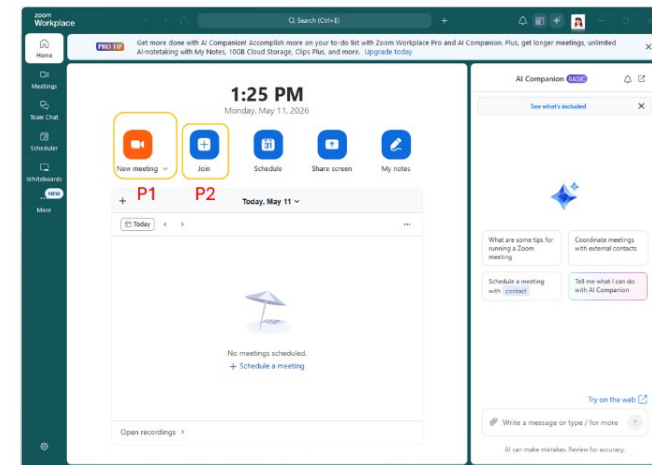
zoom Workplace

Search (Ctrl+E)

Home

Meetings

Team Chat

Scheduler

Whiteboards

NEW

More

PRO TIP Get more done with AI Companion! Accomplish more on your to-do list with Zoom Workplace Pro and AI Companion. Plus, get longer meetings, unlimited AI-notetaking with My Notes, 10GB Cloud Storage, Clips Plus, and more. Upgrade today

1:25 PM

Monday, May 11, 2026

New meeting

Join

Schedule

31

Share screen

My notes

P1

P2

Today, May 11

Today

No meetings scheduled.

+ Schedule a meeting

Open recordings

AI Companion BASIC

See what's included

What are some tips for running a Zoom meeting

Coordinate meetings with external contacts

Schedule a meeting with contact

Tell me what I can do with AI Companion

Try on the web

Write a message or type / for more

AI can make mistakes. Review for accuracy.